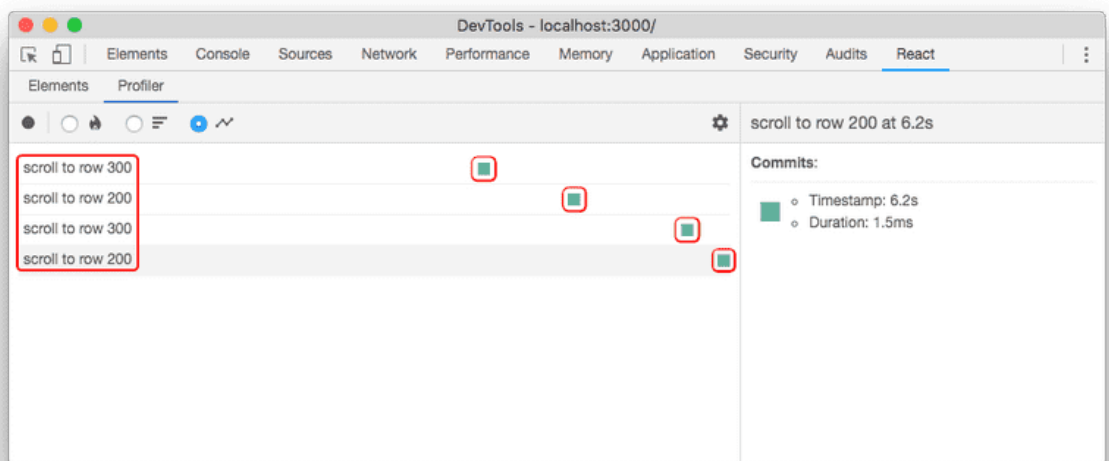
DevTools - localhost:3000/

Elements Console Sources Network Performance Memory Application Security Audits React

Elements Profiler

scroll to row 200 at 6.2s

scroll to row 300
scroll to row 200
scroll to row 300
scroll to row 200

Commits:

- Timestamp: 6.2s
- Duration: 1.5ms